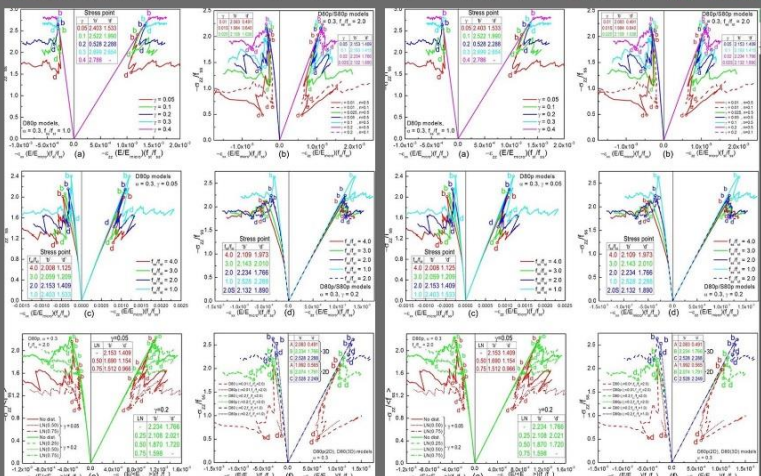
Stress point
| $\gamma$ | $\psi$ | $\psi'$ |
|---|---|---|
| 0.05 | 2.403 | 1.533 |
| 0.1 | 2.522 | 1.890 |
| 0.2 | 0.528 | 2.288 |
| 0.3 | 2.594 | 2.540 |
| 0.4 | 2.788 | |

D80p models, $\nu = 0.3$, $f_c/f_t = 1.0$

$\gamma = 0.05$
$\gamma = 0.1$
$\gamma = 0.2$
$\gamma = 0.3$
$\gamma = 0.4$

(a) (b)

D80p/S80p models
$\nu = 0.3$, $f_c/f_t = 2.0$

D80p models
$\nu = 0.3$, $\gamma = 0.05$

Stress point
| $f_c/f_t$ | $\psi$ | $\psi'$ |
|---|---|---|
| 4.0 | 2.008 | 1.125 |
| 3.0 | 2.059 | 1.206 |
| 2.0 | 2.153 | 1.409 |
| 1.0 | 2.403 | 1.533 |

$f_c/f_t = 4.0$
$f_c/f_t = 3.0$
$f_c/f_t = 2.0$
$f_c/f_t = 1.0$

(c) (d)

Stress point
| $f_c/f_t$ | $\psi$ | $\psi'$ |
|---|---|---|
| 4.0 | 2.109 | 1.973 |
| 3.0 | 2.143 | 2.010 |
| 2.0 | 2.234 | 1.766 |
| 1.0 | 2.528 | 2.288 |
| 2.05 | 2.132 | 1.880 |

D80p/S80p models
$\nu = 0.3$, $\gamma = 0.2$

$\gamma = 0.05$
| LN | $\psi$ | $\psi'$ |
|---|---|---|
| 0 | 2.153 | 1.409 |
| 0.50 | 1.890 | 1.154 |
| 0.75 | 1.512 | 0.986 |

$\gamma = 0.2$
| LN | $\psi$ | $\psi'$ |
|---|---|---|
| 0 | 2.234 | 1.766 |
| 0.25 | 2.108 | 2.021 |
| 0.50 | 1.870 | 1.720 |
| 0.75 | 1.598 | |

No dist.
LN(0.25)
LN(0.50)
LN(0.75)

3D
2D

D80p(2D), D80(3D) models
$\nu = 0.3$

$-\sigma_{22}/f_{t0}$
$-\varepsilon_{22}(E/E_{mean})(f_t/f_{t0})$